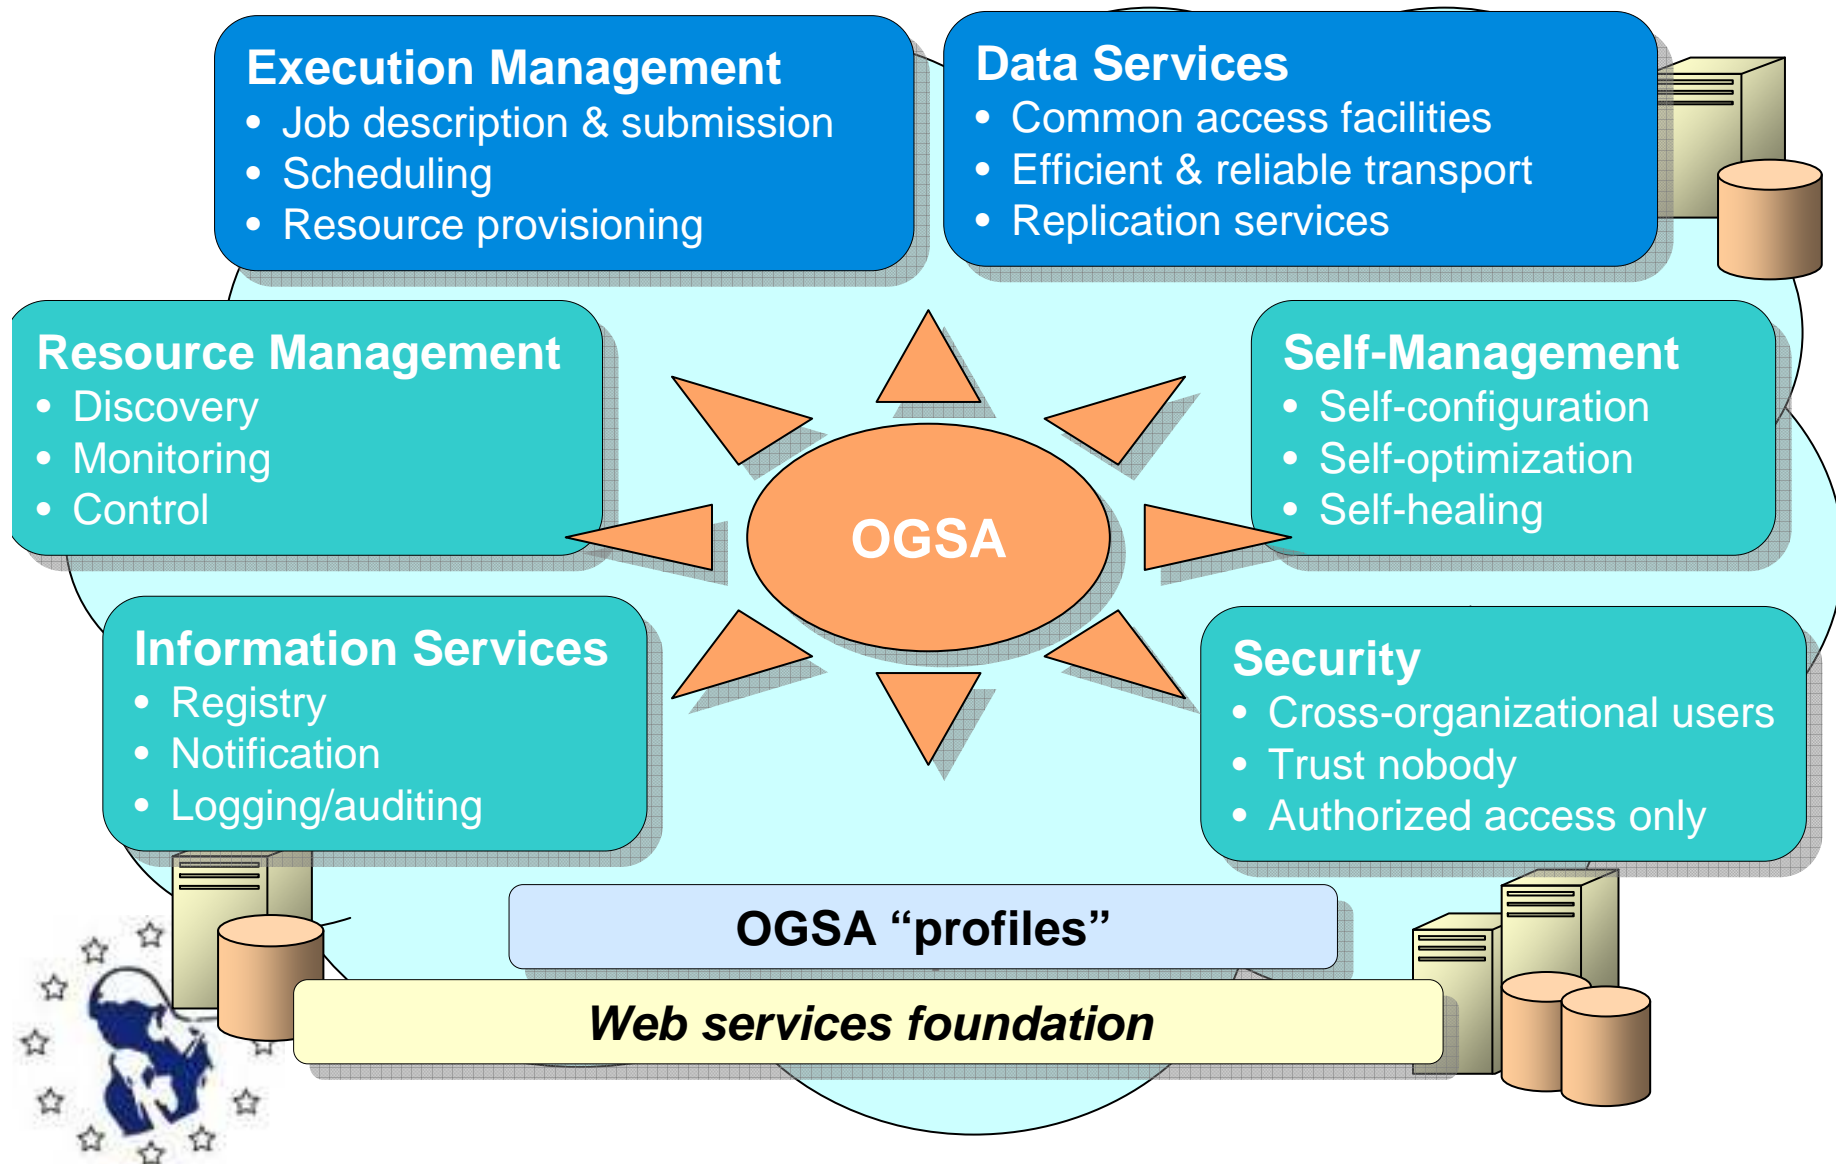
Execution Management
- Job description & submission
- Scheduling
- Resource provisioning

Data Services
- Common access facilities
- Efficient & reliable transport
- Replication services

Resource Management
- Discovery
- Monitoring
- Control

OGSA

Self-Management
- Self-configuration
- Self-optimization
- Self-healing

Information Services
- Registry
- Notification
- Logging/auditing

Security
- Cross-organizational users
- Trust nobody
- Authorized access only

OGSA “profiles”

Web services foundation